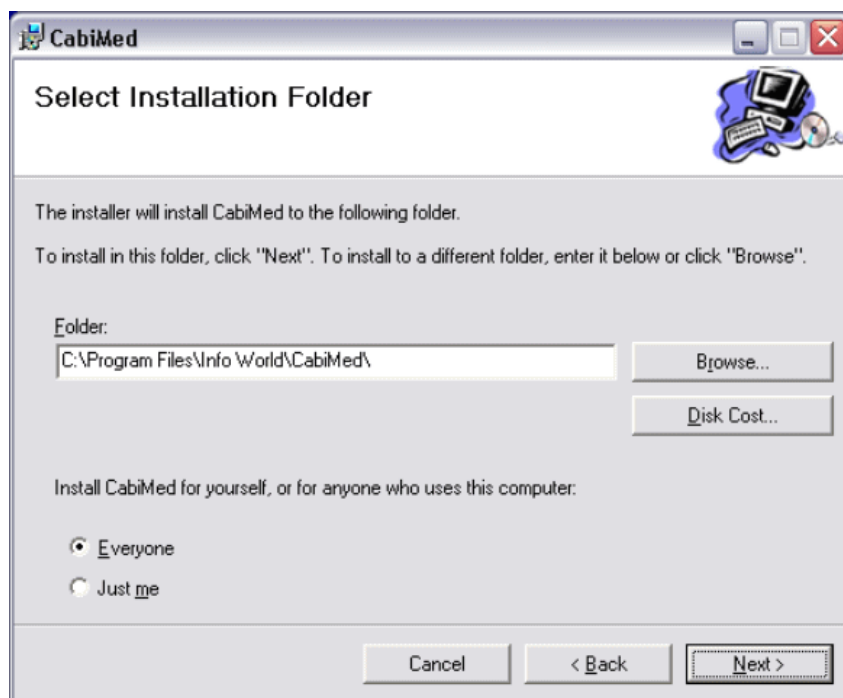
CabiMed

Select Installation Folder

The installer will install CabiMed to the following folder.

To install in this folder, click "Next". To install to a different folder, enter it below or click "Browse".

Folder:

C:\Program Files\Info World\CabiMed\

Browse...

Disk Cost...

Install CabiMed for yourself, or for anyone who uses this computer:

Everyone

Just me

Cancel

< Back

Next >